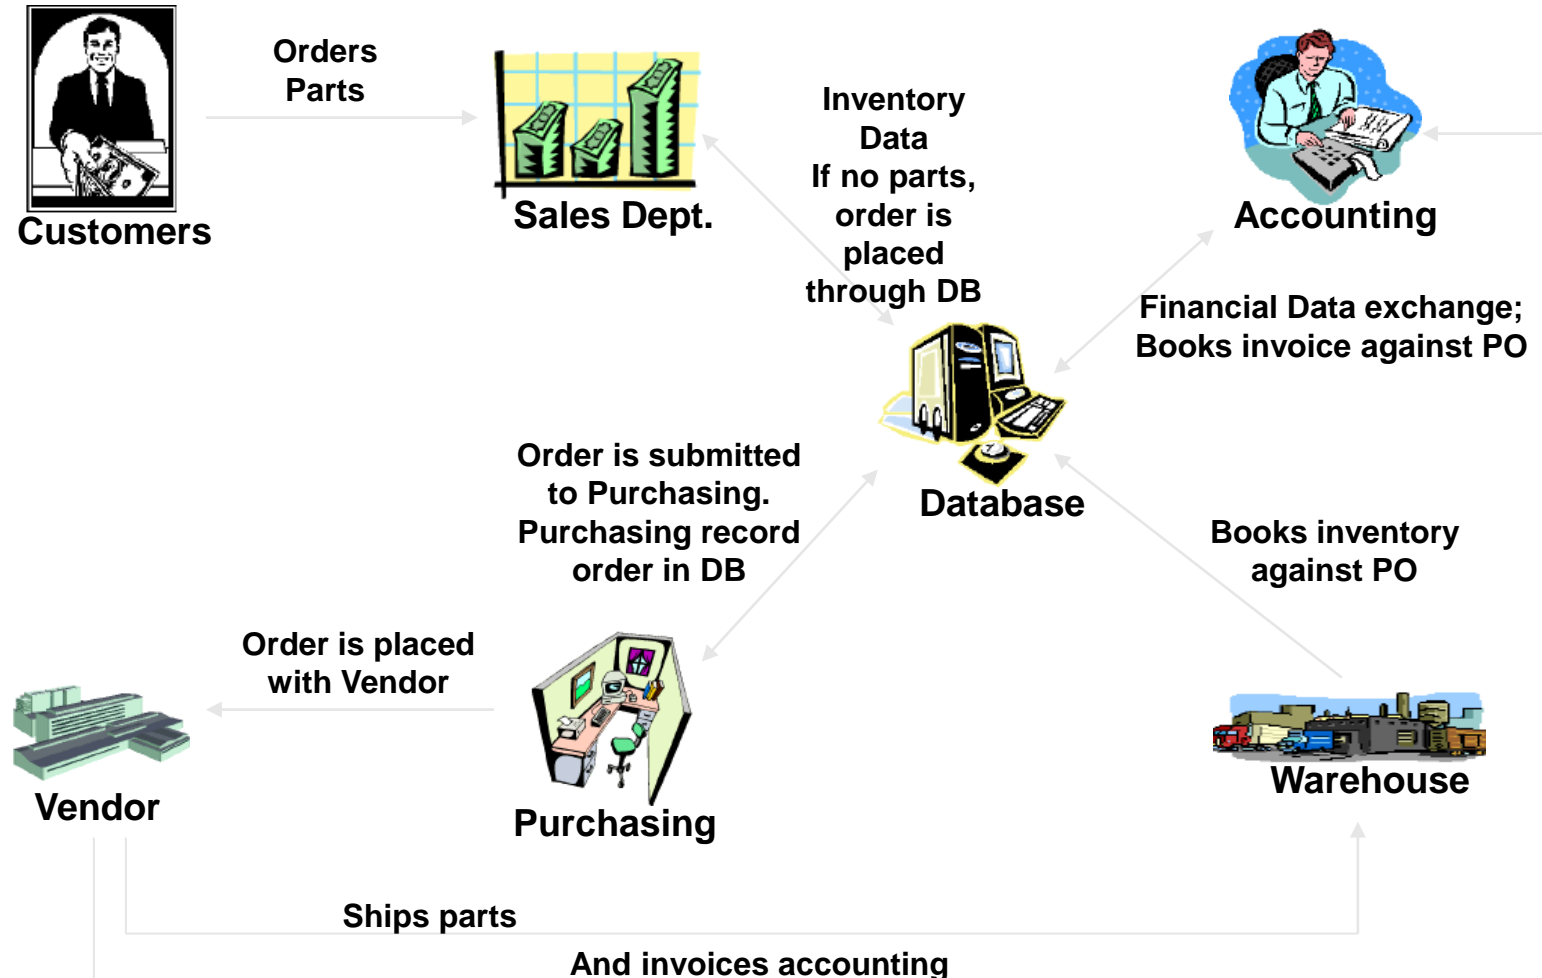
Customers

Orders Parts

Sales Dept.

Inventory Data If no parts, order is placed through DB

Accounting

Financial Data exchange; Books invoice against PO

Database

Order is submitted to Purchasing. Purchasing record order in DB

Books inventory against PO

Order is placed with Vendor

Vendor

Purchasing

Warehouse

Ships parts

And invoices accounting